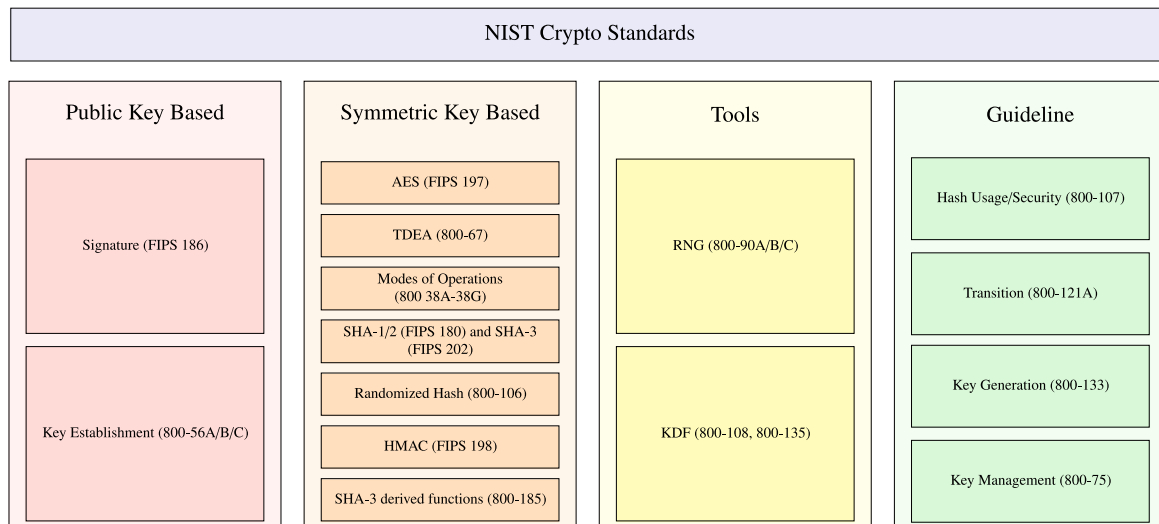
NIST Crypto Standards

Public Key Based

Signature (FIPS 186)

Key Establishment (800-56A/B/C)

Symmetric Key Based

AES (FIPS 197)

TDEA (800-67)

Modes of Operations (800 38A-38G)

SHA-1/2 (FIPS 180) and SHA-3 (FIPS 202)

Randomized Hash (800-106)

HMAC (FIPS 198)

SHA-3 derived functions (800-185)

Tools

RNG (800-90A/B/C)

KDF (800-108, 800-135)

Guideline

Hash Usage/Security (800-107)

Transition (800-121A)

Key Generation (800-133)

Key Management (800-75)